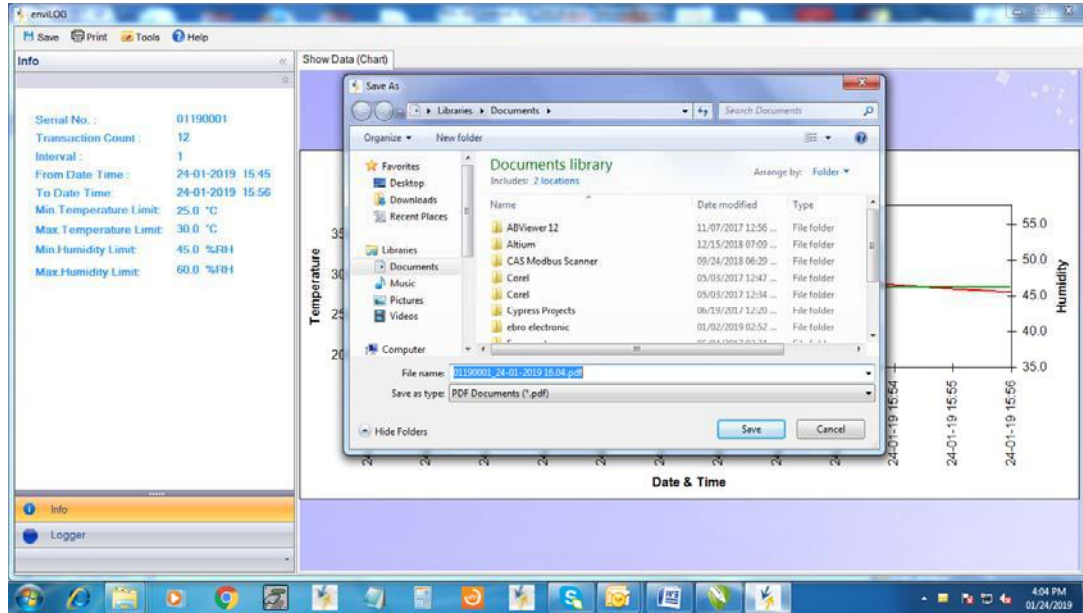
enviLOG

Save Print Tools Help

Info

Show Data (Chart)

Serial No.: 01190001
Transaction Count: 12
Interval: 1
From Date Time: 24-01-2019 15:45
To Date Time: 24-01-2019 15:56
Min.Temperature Limit: 25.0 °C
Max.Temperature Limit: 30.0 °C
Min.Humidity Limit: 45.0 %RH
Max.Humidity Limit: 60.0 %RH

Save As

Libraries ▸ Documents ▸

Search Documents

Organize ▾ New folder

Favorites
Desktop
Downloads
Recent Places
Libraries
Documents
Music
Pictures
Videos
Computer

Documents library
Includes: 2 locations

Arrange by: Folder ▾

| Name | Date modified | Type |
|---|---|---|
| ABViewer 12 | 11/07/2017 12:56 ... | File folder |
| Altium | 12/15/2018 07:09 ... | File folder |
| CAS Modbus Scanner | 09/24/2018 06:29 ... | File folder |
| Corel | 05/03/2017 12:47 ... | File folder |
| Corel | 05/03/2017 12:34 ... | File folder |
| Cypress Projects | 06/19/2017 12:20 ... | File folder |
| ebro electronic | 01/02/2019 02:52 ... | File folder |

File name: 01190001_24-01-2019 16.04.pdf

Save as type: PDF Documents (*.pdf)

Hide Folders

Save

Cancel

Temperature

35
30
25
20

55.0
50.0
45.0
40.0
35.0

Humidity

24-01-19 15:54
24-01-19 15:55
24-01-19 15:56

Date & Time

Info

Logger

4:04 PM
01/24/2019